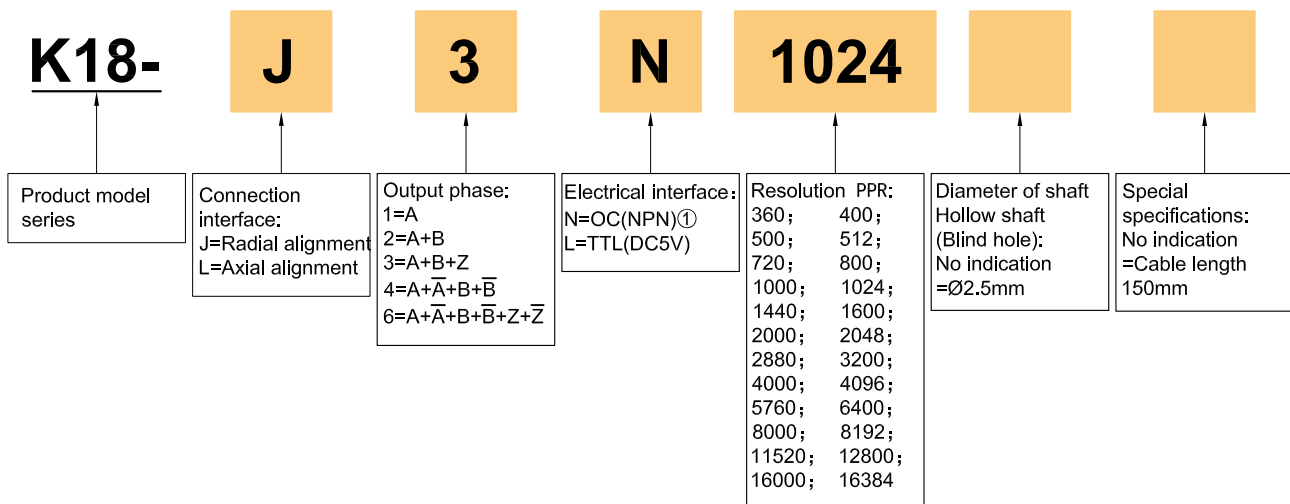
K18- J 3 N 1024

Product model series

Connection interface:
J=Radial alignment
L=Axial alignment

Output phase:
1=A
2=A+B
3=A+B+Z
4=A+$\overline{A}$+B+$\overline{B}$
6=A+$\overline{A}$+B+$\overline{B}$+Z+$\overline{Z}$

Electrical interface:
N=OC(NPN)①
L=TTL(DC5V)

Resolution PPR:
360； 400；
500； 512；
720； 800；
1000； 1024；
1440； 1600；
2000； 2048；
2880； 3200；
4000； 4096；
5760； 6400；
8000； 8192；
11520； 12800；
16000； 16384

Diameter of shaft
Hollow shaft
(Blind hole):
No indication
=Ø2.5mm

Special specifications:
No indication
=Cable length
150mm